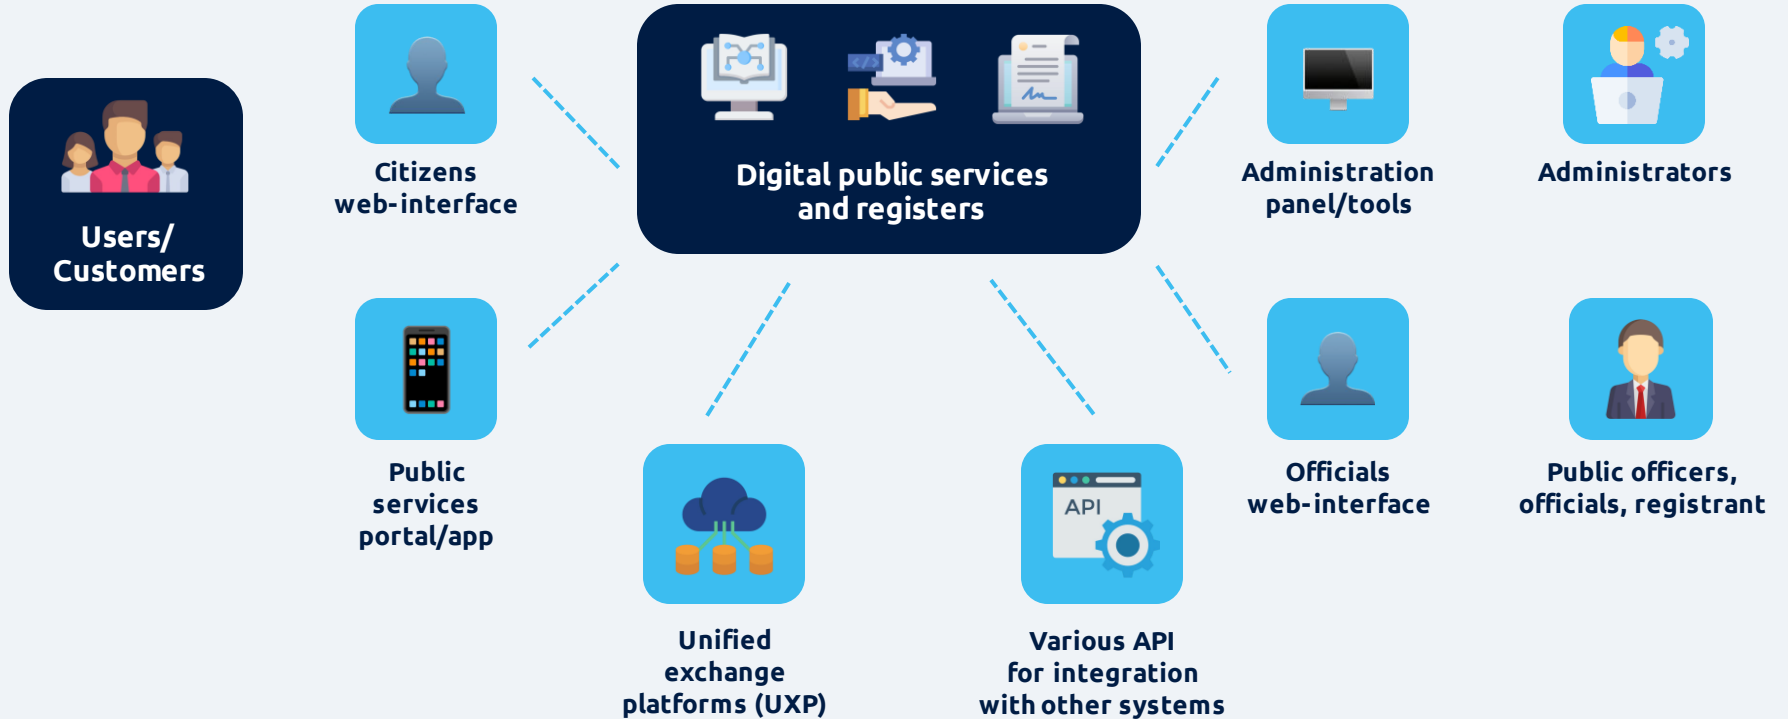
Users/
Customers

Citizens
web-interface

Digital public services
and registers

Administration
panel/tools

Administrators

Public
services
portal/app

Unified
exchange
platforms (UXP)

API

Various API
for integration
with other systems

Officials
web-interface

Public officers,
officials, registrant